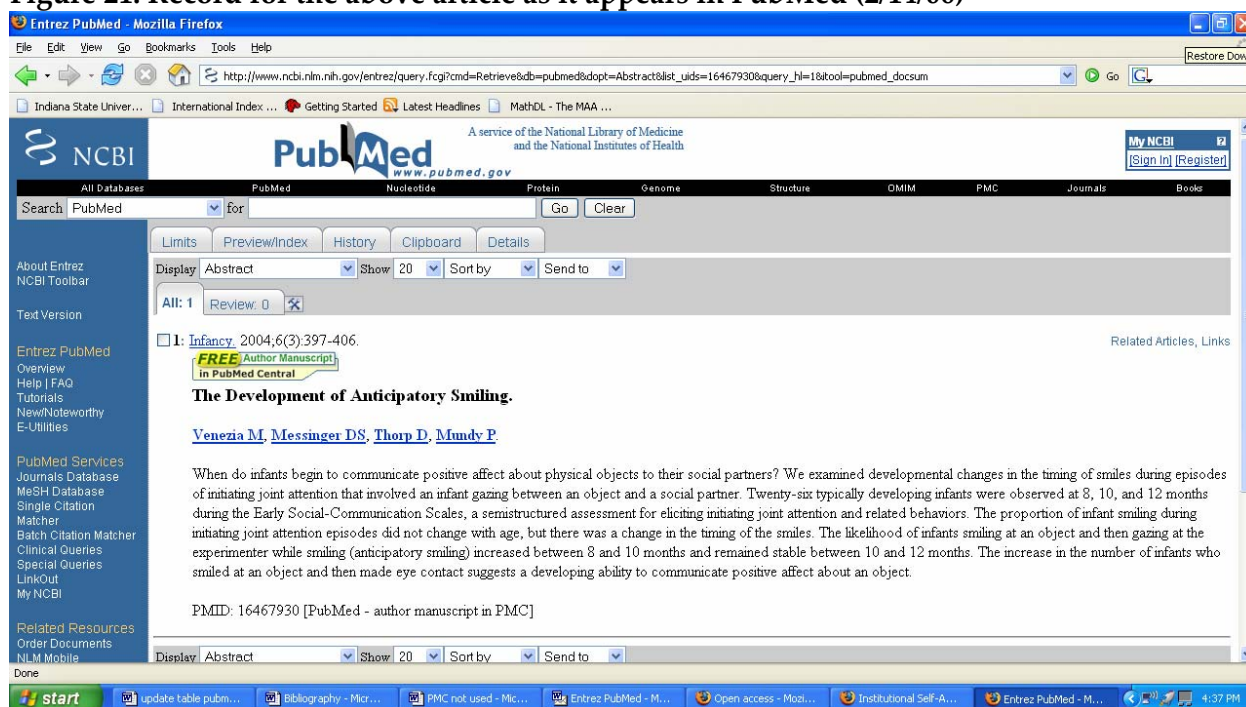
Figure 21. Record for the above article as it appears in PubMed (2/11/06)

Entrez PubMed - Mozilla Firefox

File Edit View Go Bookmarks Tools Help

Restore Down

http://www.ncbi.nlm.nih.gov/entrez/query.fcgi?cmd=Retrieve&db=pubmed&dopt=Abstract&list_uids=16467930&query_hl=1&itool=pubmed_docsum

Go

Indiana State Univer... International Index ... Getting Started Latest Headlines MathDL - The MAA ...

NCBI

PubMed www.pubmed.gov

A service of the National Library of Medicine and the National Institutes of Health

My NCBI [Sign In] [Register]

All Databases PubMed Nucleotide Protein Genome Structure OMIM PMC Journals Books

Search PubMed for Go Clear

Limits Preview/Index History Clipboard Details

About Entrez
NCBI Toolbar

Text Version

Entrez PubMed
Overview
Help | FAQ
Tutorials
New/Noteworthy
E-Utilities

PubMed Services
Journals Database
MeSH Database
Single Citation Matcher
Batch Citation Matcher
Clinical Queries
Special Queries
LinkOut
My NCBI

Related Resources
Order Documents
NLM Mobile

Display Abstract Show 20 Sort by Send to

All: 1 Review: 0

1: Infancy. 2004;6(3):397-406.

Related Articles, Links

FREE Author Manuscript in PubMed Central

The Development of Anticipatory Smiling.

Venezia M, Messinger DS, Thorp D, Mundy P.

When do infants begin to communicate positive affect about physical objects to their social partners? We examined developmental changes in the timing of smiles during episodes of initiating joint attention that involved an infant gazing between an object and a social partner. Twenty-six typically developing infants were observed at 8, 10, and 12 months during the Early Social-Communication Scales, a semistructured assessment for eliciting initiating joint attention and related behaviors. The proportion of infant smiling during initiating joint attention episodes did not change with age, but there was a change in the timing of the smiles. The likelihood of infants smiling at an object and then gazing at the experimenter while smiling (anticipatory smiling) increased between 8 and 10 months and remained stable between 10 and 12 months. The increase in the number of infants who smiled at an object and then made eye contact suggests a developing ability to communicate positive affect about an object.

PMID: 16467930 [PubMed - author manuscript in PMC]

Display Abstract Show 20 Sort by Send to

Done

start update table pubm... Bibliography - Micr... PMC not used - Mic... Entrez PubMed - M... Open access - Mozi... Institutional Self-A... Entrez PubMed - M... 4:37 PM